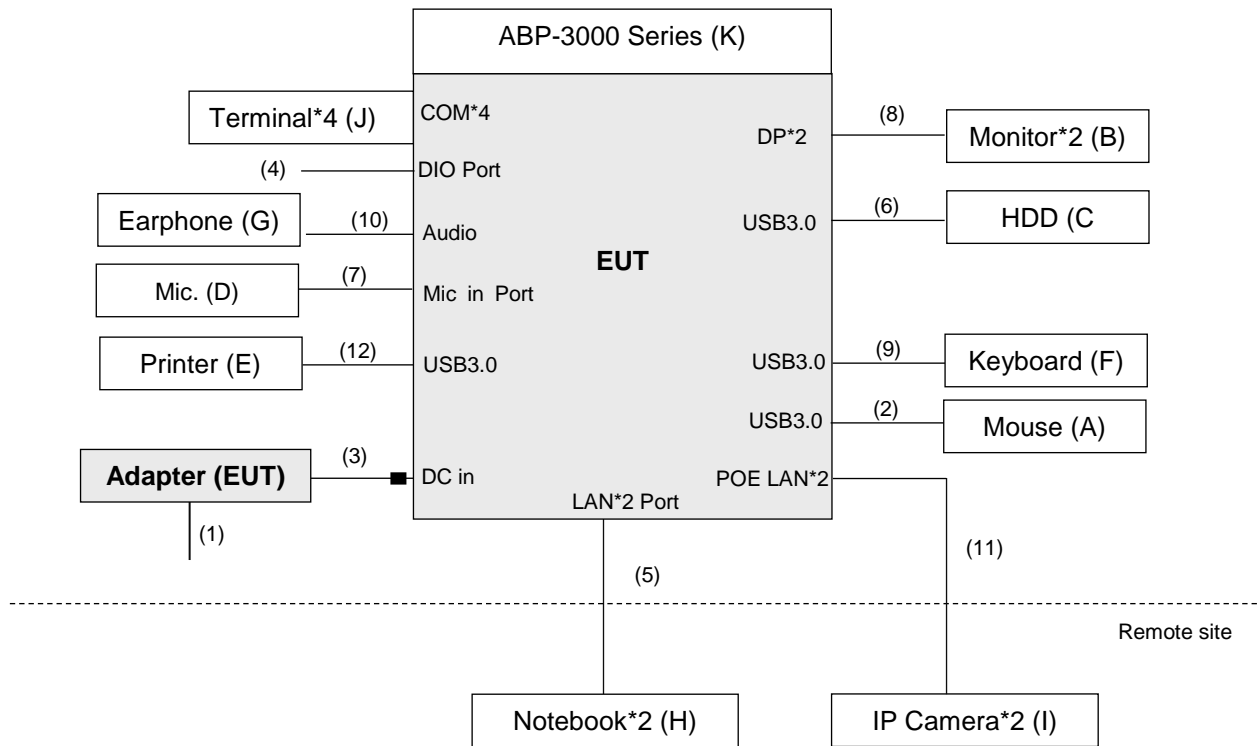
ABP-3000 Series (K)

Terminal*4 (J)

COM*4

(4)

DIO Port

Earphone (G)

(10)

Audio

Mic. (D)

(7)

Mic in Port

Printer (E)

(12)

USB3.0

Adapter (EUT)

(3)

DC in

(1)

EUT

(8)

DP*2

Monitor*2 (B)

(6)

USB3.0

HDD (C

(9)

USB3.0

Keyboard (F)

(2)

USB3.0

Mouse (A)

POE LAN*2

LAN*2 Port

(5)

(11)

Remote site

Notebook*2 (H)

IP Camera*2 (I)